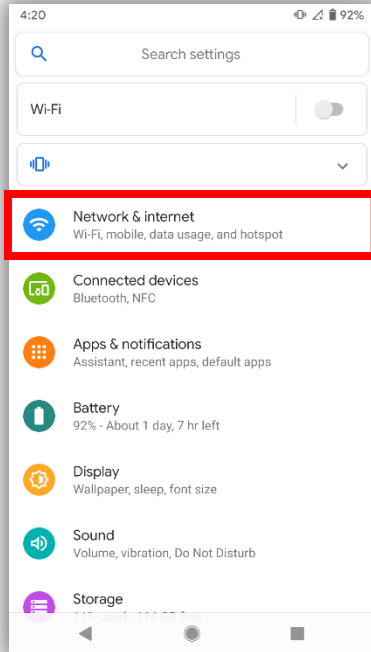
4:20
92%

Search settings

Wi-Fi

Network & internet
Wi-Fi, mobile, data usage, and hotspot

Connected devices
Bluetooth, NFC

Apps & notifications
Assistant, recent apps, default apps

Battery
92% - About 1 day, 7 hr left

Display
Wallpaper, sleep, font size

Sound
Volume, vibration, Do Not Disturb

Storage
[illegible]